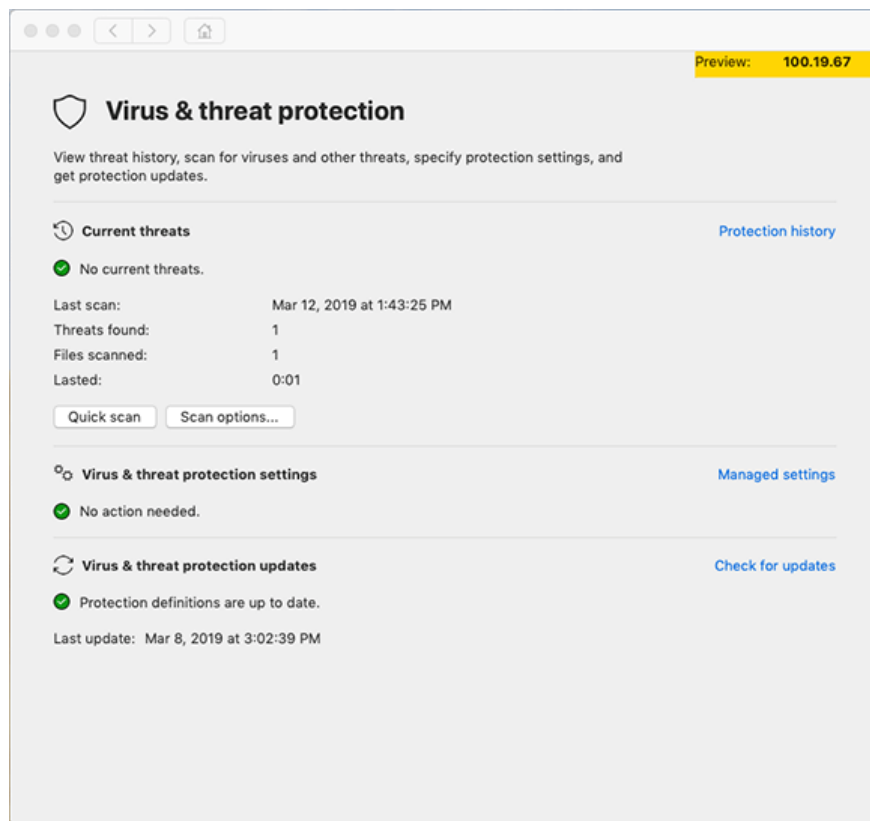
Preview: 100.19.67

Virus & threat protection

View threat history, scan for viruses and other threats, specify protection settings, and get protection updates.

Current threats

Protection history

No current threats.

Last scan: Mar 12, 2019 at 1:43:25 PM
Threats found: 1
Files scanned: 1
Lasted: 0:01

Quick scan

Scan options...

Virus & threat protection settings

Managed settings

No action needed.

Virus & threat protection updates

Check for updates

Protection definitions are up to date.

Last update: Mar 8, 2019 at 3:02:39 PM